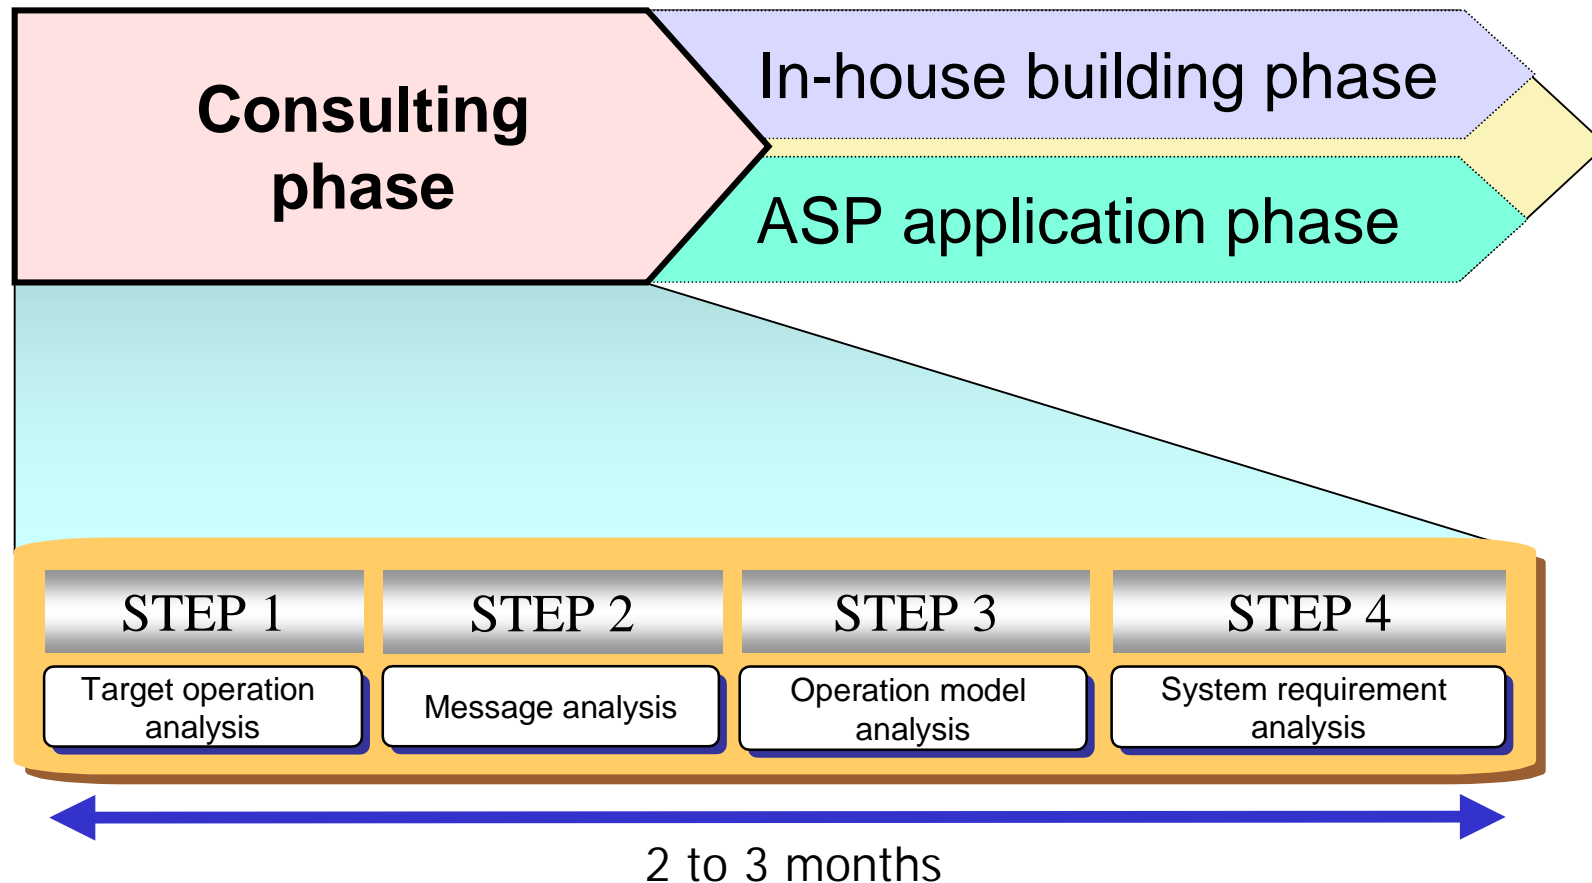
Consulting phase

In-house building phase

ASP application phase

STEP 1

Target operation analysis

STEP 2

Message analysis

STEP 3

Operation model analysis

STEP 4

System requirement analysis

2 to 3 months